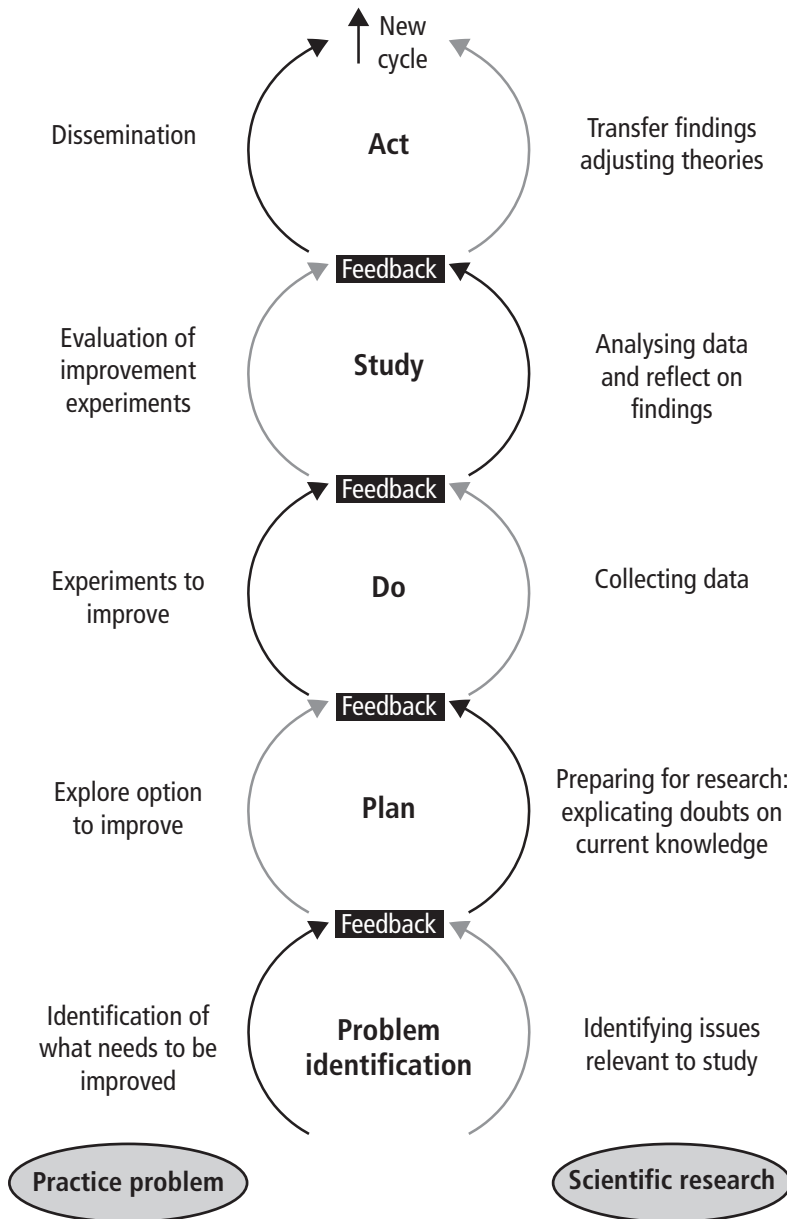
New cycle

Dissemination

Act

Transfer findings adjusting theories

Feedback

Evaluation of improvement experiments

Study

Analysing data and reflect on findings

Feedback

Experiments to improve

Do

Collecting data

Feedback

Explore option to improve

Plan

Preparing for research: explicating doubts on current knowledge

Feedback

Identification of what needs to be improved

Problem identification

Identifying issues relevant to study

Practice problem

Scientific research